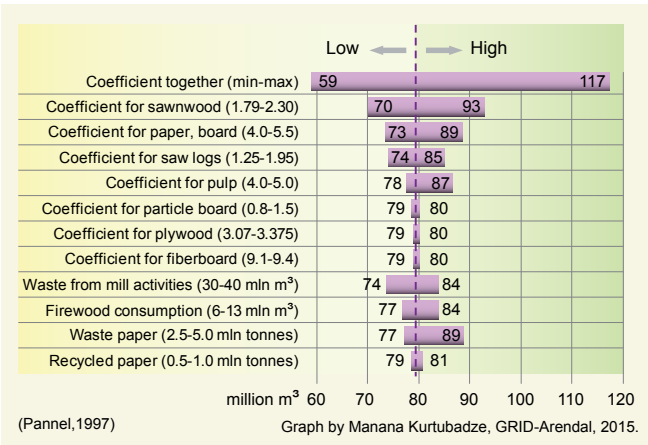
Low High

| | Low | High |
|---|---|---|
| Coefficient together (min-max) | 59 | 117 |
| Coefficient for sawnwood (1.79-2.30) | 70 | 93 |
| Coefficient for paper, board (4.0-5.5) | 73 | 89 |
| Coefficient for saw logs (1.25-1.95) | 74 | 85 |
| Coefficient for pulp (4.0-5.0) | 78 | 87 |
| Coefficient for particle board (0.8-1.5) | 79 | 80 |
| Coefficient for plywood (3.07-3.375) | 79 | 80 |
| Coefficient for fiberboard (9.1-9.4) | 79 | 80 |
| Waste from mill activities (30-40 mln $m^3$) | 74 | 84 |
| Firewood consumption (6-13 mln $m^3$) | 77 | 84 |
| Waste paper (2.5-5.0 mln tonnes) | 77 | 89 |
| Recycled paper (0.5-1.0 mln tonnes) | 79 | 81 |

million $m^3$ 60 70 80 90 100 110 120

(Pannel,1997)

Graph by Manana Kurtubadze, GRID-Arendal, 2015.